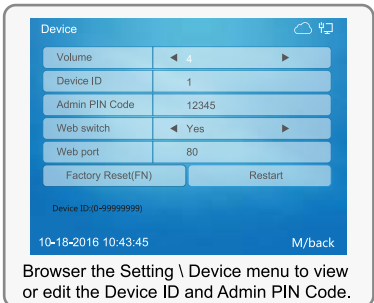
Device

| Volume | ◄ 4 ► |
|---|---|
| Device ID | 1 |
| Admin PIN Code | 12345 |
| Web switch | ◄ Yes ► |
| Web port | 80 |

Factory Reset(FN)

Restart

Device ID:(0-99999999)

10-18-2016 10:43:45

M/back

Browser the Setting \ Device menu to view or edit the Device ID and Admin PIN Code.